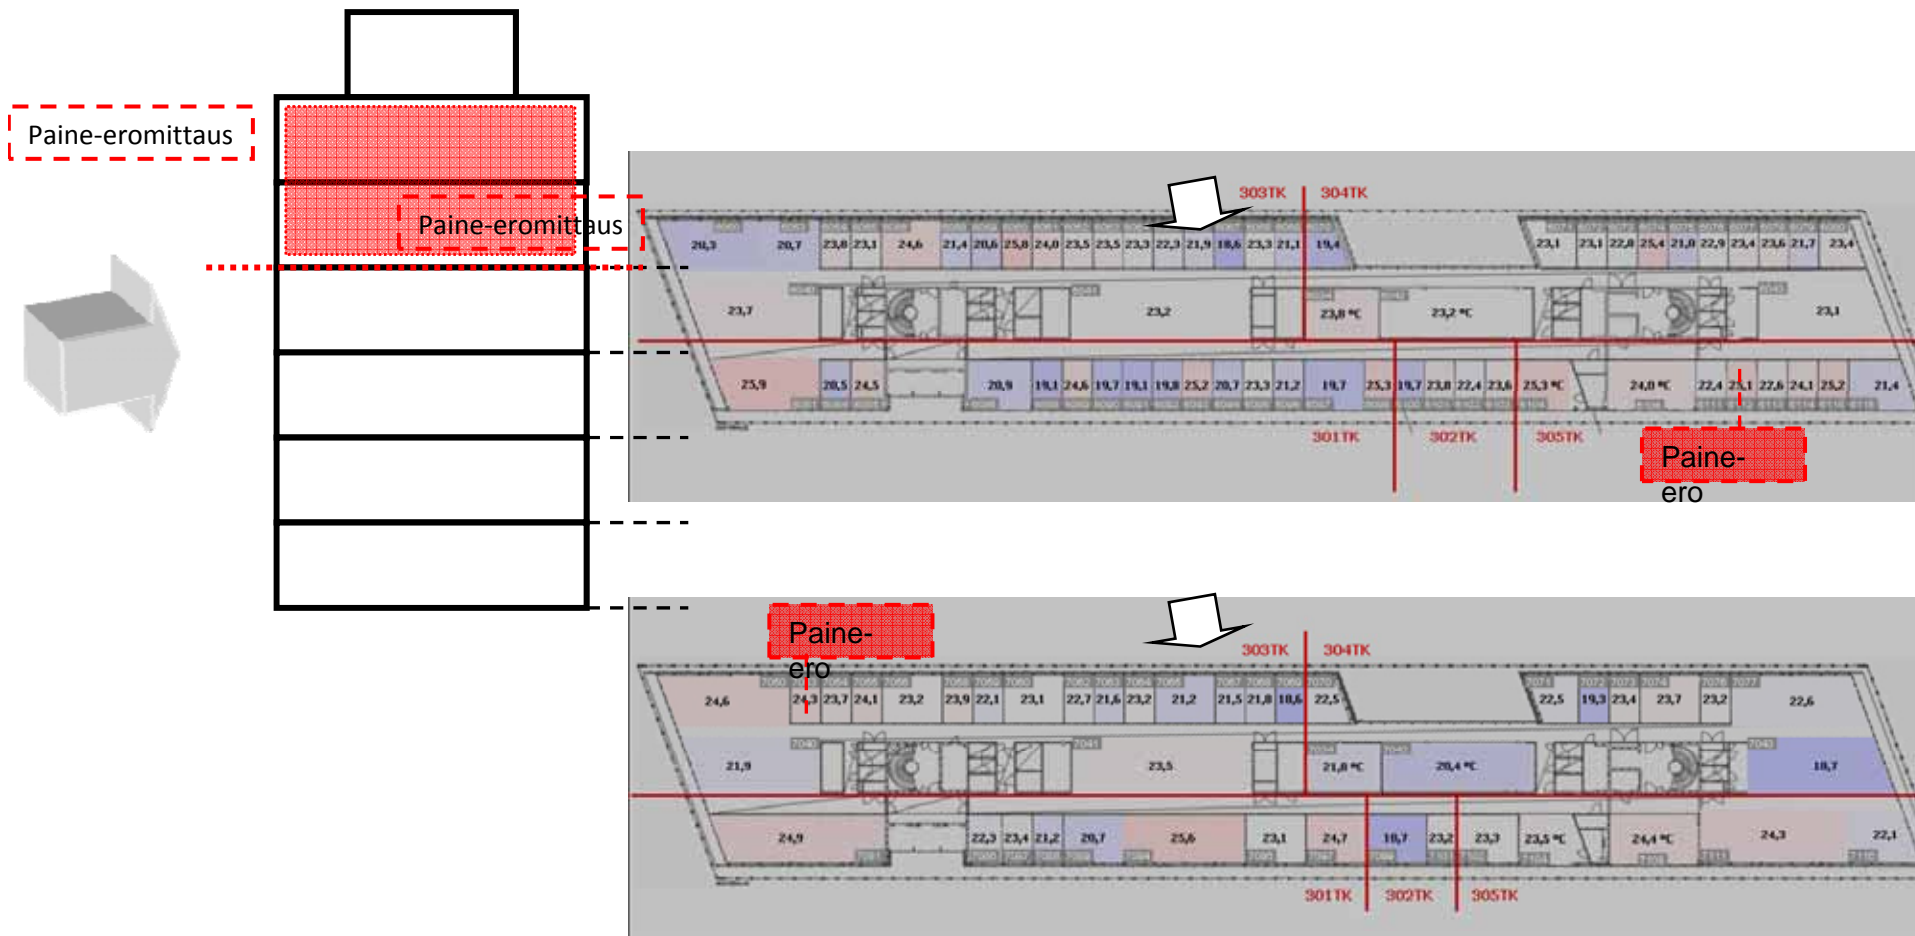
Paine-eromittaus

Paine-eromittaus

303TK 304TK

20,3 20,7 23,8 23,1 24,6 21,4 20,6 25,8 24,0 23,5 23,5 23,3 22,3 21,9 18,6 23,3 21,1 19,4 23,1 23,1 22,8 25,4 21,0 22,9 23,4 23,6 21,7 23,4

23,7 23,2 23,8 °C 23,2 °C 23,1

25,9 20,5 24,5 20,9 19,1 24,6 19,7 19,1 19,8 25,2 20,7 23,3 21,2 19,7 25,3 19,7 23,8 22,4 23,6 25,3 °C 24,0 °C 22,4 23,1 22,6 24,1 25,2 21,4

301TK 302TK 305TK

Paine-ero

Paine-ero

303TK 304TK

24,6 24,3 23,7 24,1 23,2 23,9 22,1 23,1 22,7 21,6 23,2 21,2 21,5 21,8 18,6 22,5 22,5 19,3 23,4 23,7 23,2 22,6

21,9 23,5 21,8 °C 20,4 °C 18,7

24,9 22,3 23,4 21,2 20,7 25,6 23,1 24,7 18,7 23,2 23,3 23,5 °C 24,4 °C 24,3 22,1

301TK 302TK 305TK